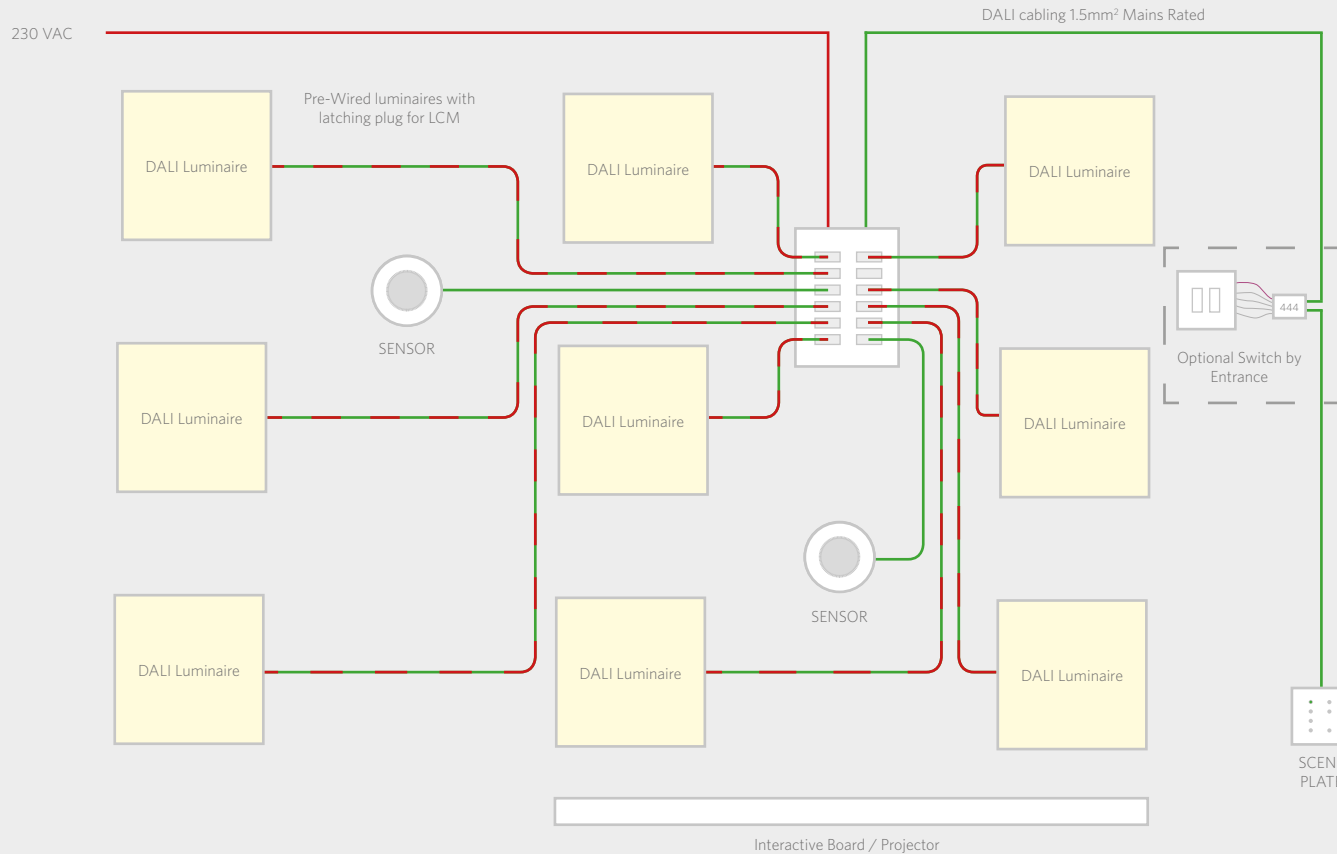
230 VAC

DALI cabling 1.5mm² Mains Rated

Pre-Wired luminaires with latching plug for LCM

DALI Luminaire

DALI Luminaire

DALI Luminaire

SENSOR

DALI Luminaire

DALI Luminaire

444

Optional Switch by Entrance

DALI Luminaire

DALI Luminaire

SENSOR

DALI Luminaire

DALI Luminaire

DALI Luminaire

SCEN
PLAT

Interactive Board / Projector